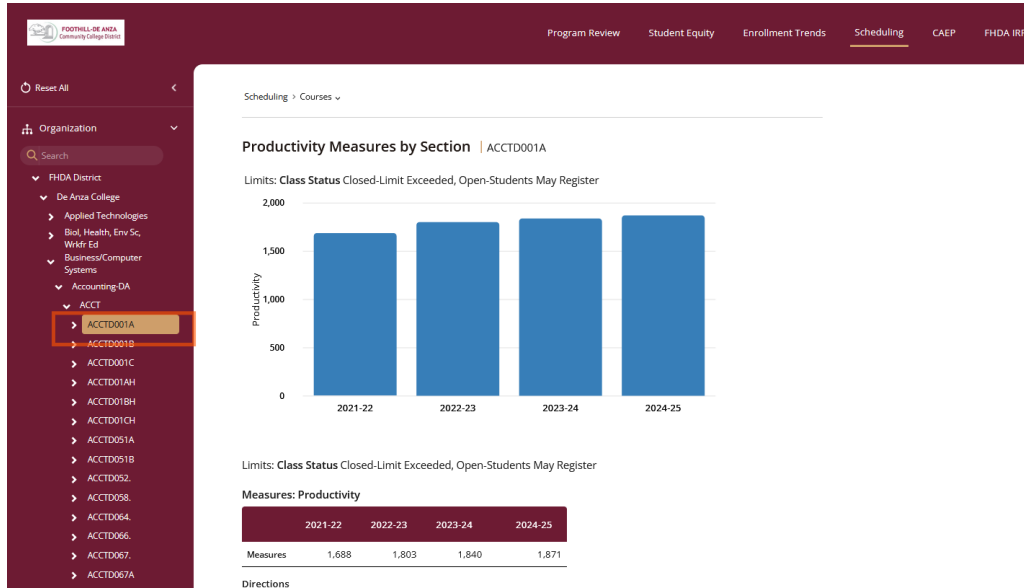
FOOTHILL-DE ANZA Community College District

Program Review Student Equity Enrollment Trends Scheduling CAEP FHDA IRP

Reset All

Organization

Search

FHDA District
De Anza College
Applied Technologies
Biol, Health, Env Sc, Wrkfr Ed
Business/Computer Systems
Accounting-DA
ACCT
ACCTD001A
ACCTD001B
ACCTD001C
ACCTD01AH
ACCTD01BH
ACCTD01CH
ACCTD051A
ACCTD051B
ACCTD052.
ACCTD058.
ACCTD064.
ACCTD066.
ACCTD067.
ACCTD067A

Scheduling › Courses

Productivity Measures by Section | ACCTD001A

Limits: **Class Status** Closed-Limit Exceeded, Open-Students May Register

Productivity

2,000
1,500
1,000
500
0

2021-22 2022-23 2023-24 2024-25

Limits: **Class Status** Closed-Limit Exceeded, Open-Students May Register

Measures: Productivity

| | 2021-22 | 2022-23 | 2023-24 | 2024-25 |
|---|---|---|---|---|
| Measures | 1,688 | 1,803 | 1,840 | 1,871 |

Directions